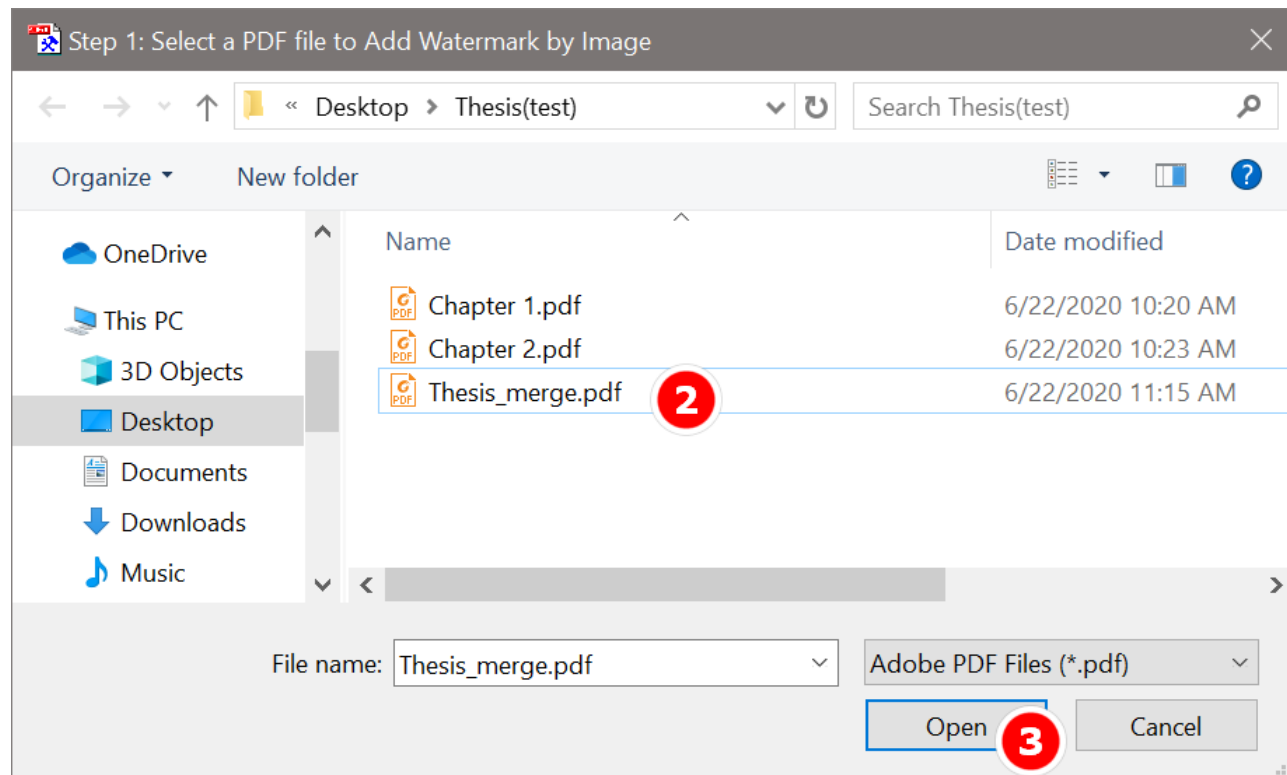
Step 1: Select a PDF file to Add Watermark by Image

« Desktop › Thesis(test)

Search Thesis(test)

Organize ▾ New folder

OneDrive
This PC
3D Objects
Desktop
Documents
Downloads
Music

| Name | Date modified |
|---|---|
| Chapter 1.pdf | 6/22/2020 10:20 AM |
| Chapter 2.pdf | 6/22/2020 10:23 AM |
| Thesis_merge.pdf | 6/22/2020 11:15 AM |

2

File name: Thesis_merge.pdf

Adobe PDF Files (*.pdf)

Open

3

Cancel